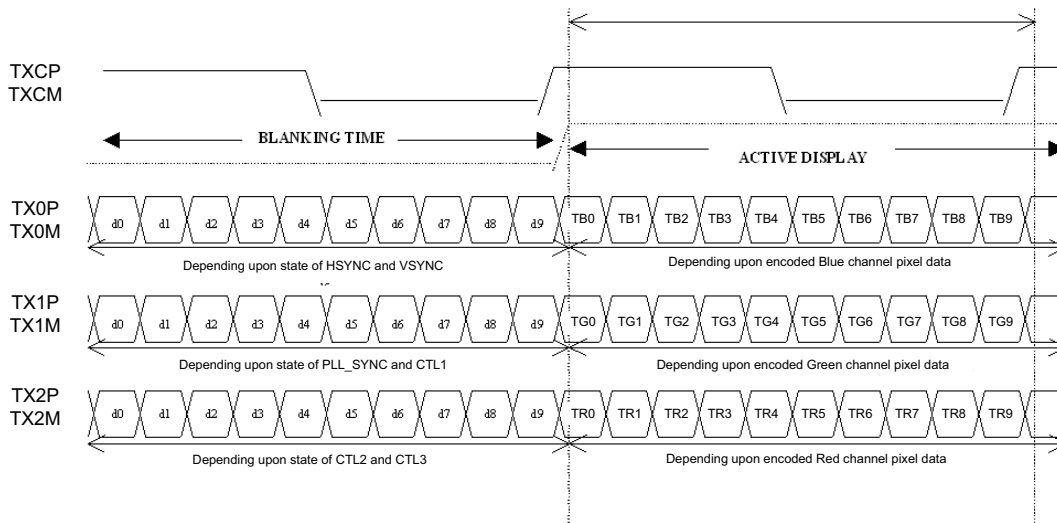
TXCP
TXCM

BLANKING TIME

ACTIVE DISPLAY

TX0P
TX0M

d0 d1 d2 d3 d4 d5 d6 d7 d8 d9 TB0 TB1 TB2 TB3 TB4 TB5 TB6 TB7 TB8 TB9

Depending upon state of HSYNC and VSYNC

Depending upon encoded Blue channel pixel data

TX1P
TX1M

d0 d1 d2 d3 d4 d5 d6 d7 d8 d9 TG0 TG1 TG2 TG3 TG4 TG5 TG6 TG7 TG8 TG9

Depending upon state of PLL_SYNC and CTL1

Depending upon encoded Green channel pixel data

TX2P
TX2M

d0 d1 d2 d3 d4 d5 d6 d7 d8 d9 TR0 TR1 TR2 TR3 TR4 TR5 TR6 TR7 TR8 TR9

Depending upon state of CTL2 and CTL3

Depending upon encoded Red channel pixel data